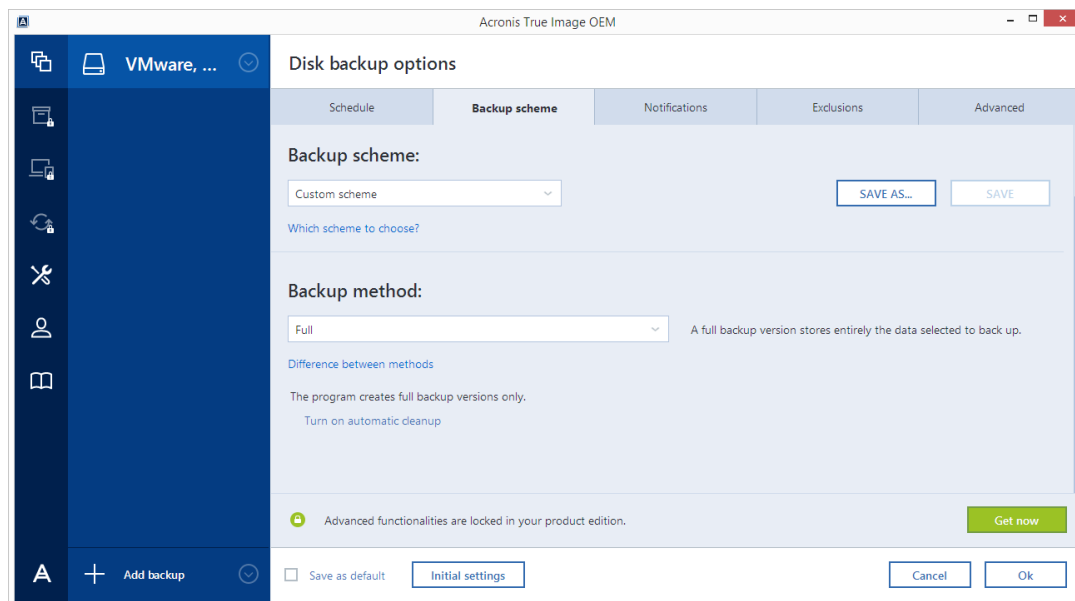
Acronis True Image OEM

VMware, ...

Disk backup options

Schedule | Backup scheme | Notifications | Exclusions | Advanced

Backup scheme:

Custom scheme

SAVE AS...

SAVE

Which scheme to choose?

Backup method:

Full

A full backup version stores entirely the data selected to back up.

Difference between methods

The program creates full backup versions only.

Turn on automatic cleanup

Advanced functionalities are locked in your product edition.

Get now

Add backup

Save as default

Initial settings

Cancel

Ok